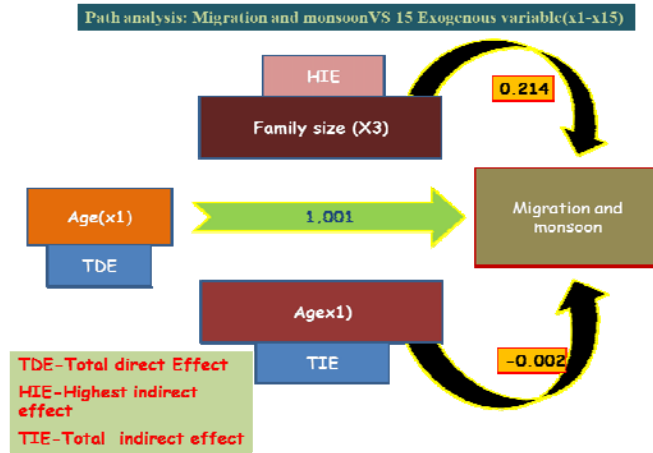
Path analysis: Migration and monsoonVS 15 Exogenous variable(x1-x15)

HIE

Family size (X3)

0.214

Age(x1)

1.001

Migration and monsoon

TDE

Agex1)

TIE

-0.002

TDE-Total direct Effect
HIE-Highest indirect effect
TIE-Total indirect effect